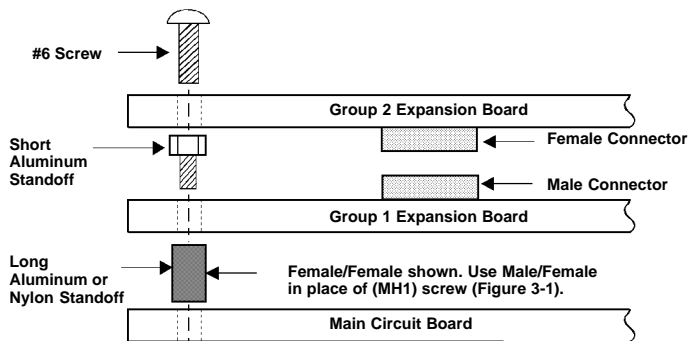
#6 Screw

Group 2 Expansion Board

Short Aluminum Standoff

Female Connector

Male Connector

Group 1 Expansion Board

Long Aluminum or Nylon Standoff

Female/Female shown. Use Male/Female in place of (MH1) screw (Figure 3-1).

Main Circuit Board